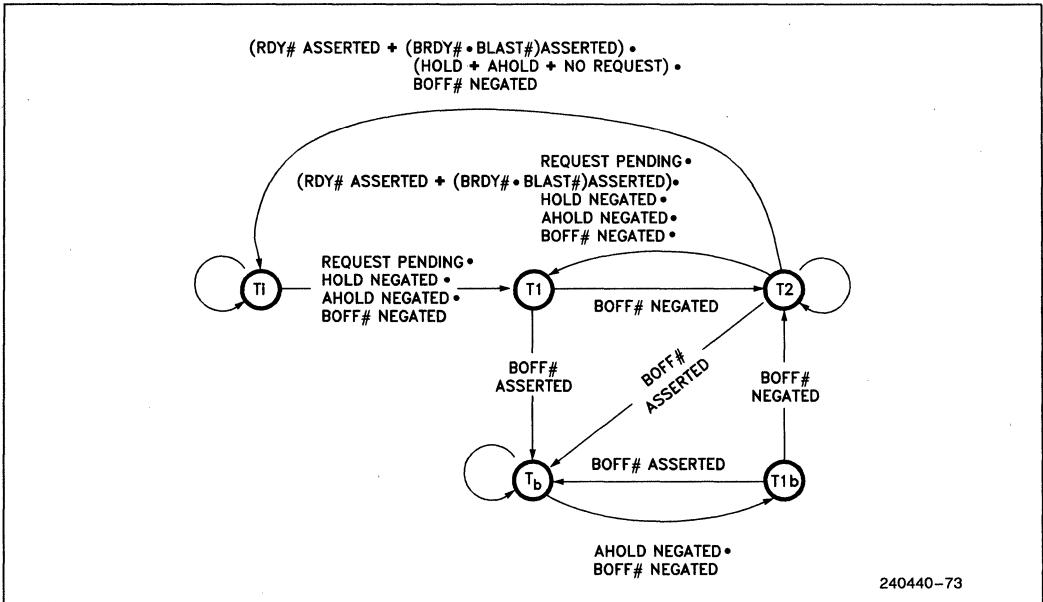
(RDY# ASSERTED + (BRDY# • BLAST#)ASSERTED) •
(HOLD + AHOLD + NO REQUEST) •
BOFF# NEGATED

REQUEST PENDING •
(RDY# ASSERTED + (BRDY# • BLAST#)ASSERTED) •
HOLD NEGATED •
AHOLD NEGATED •
BOFF# NEGATED •

Ti

REQUEST PENDING •
HOLD NEGATED •
AHOLD NEGATED •
BOFF# NEGATED

T1

BOFF# NEGATED

T2

BOFF#
ASSERTED

BOFF#
ASSERTED

BOFF#
NEGATED

$T_b$

BOFF# ASSERTED

T1b

AHOLD NEGATED •
BOFF# NEGATED

240440–73